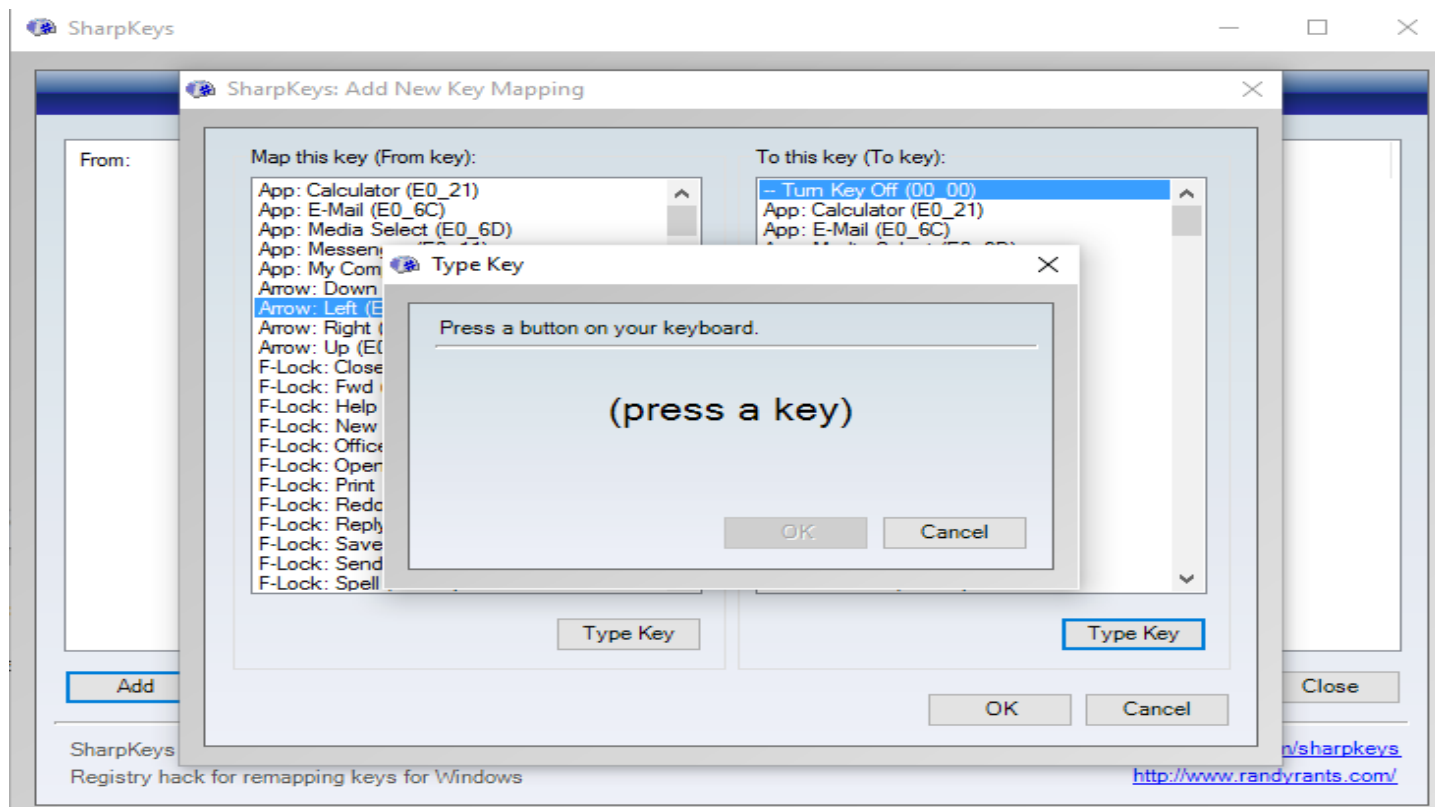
SharpKeys

From:

SharpKeys: Add New Key Mapping

Map this key (From key):

App: Calculator (E0_21)
App: E-Mail (E0_6C)
App: Media Select (E0_6D)
App: Messen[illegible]
App: My Com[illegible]
Arrow: Down
Arrow: Left (E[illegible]
Arrow: Right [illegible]
Arrow: Up (E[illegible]
F-Lock: Close
F-Lock: Fwd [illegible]
F-Lock: Help
F-Lock: New
F-Lock: Office
F-Lock: Open
F-Lock: Print
F-Lock: Redo
F-Lock: Reply
F-Lock: Save
F-Lock: Send
F-Lock: Spell

Type Key

To this key (To key):

-- Turn Key Off (00_00)
App: Calculator (E0_21)
App: E-Mail (E0_6C)

Type Key

Type Key

Press a button on your keyboard.

(press a key)

OK

Cancel

OK

Cancel

Add

Close

SharpKeys

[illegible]/sharpkeys

Registry hack for remapping keys for Windows

http://www.randyrants.com/